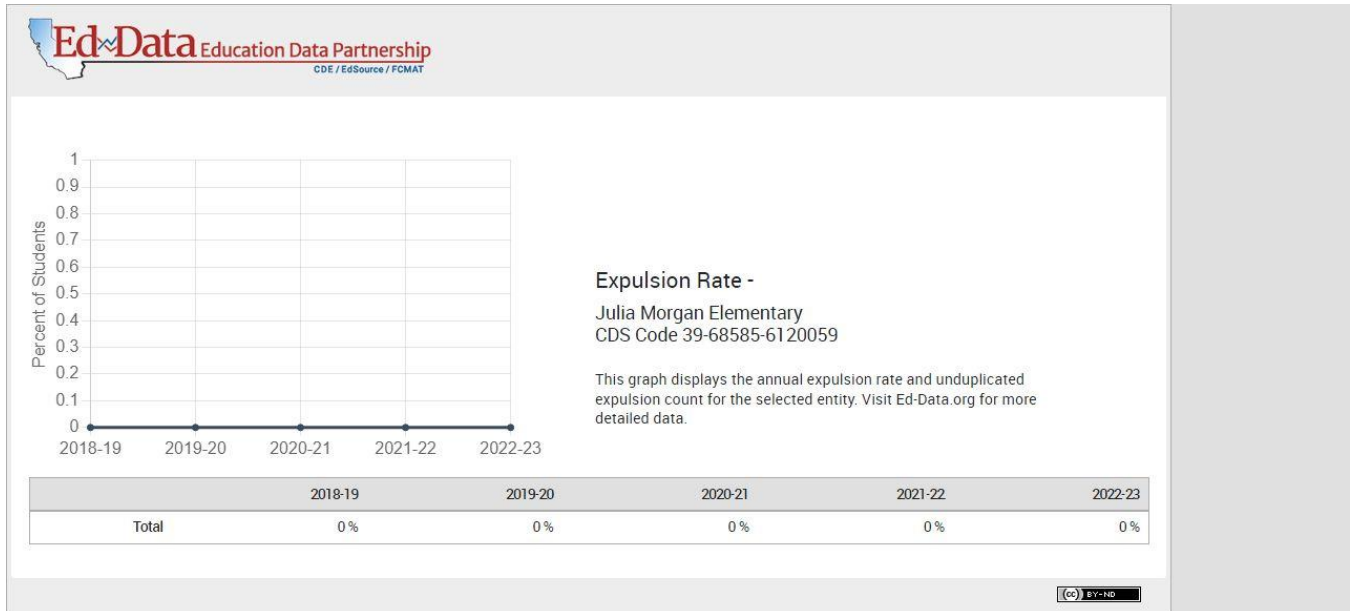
Ed-Data Education Data Partnership
CDE / EdSource / FCMAT

1
0.9
0.8
0.7
0.6
0.5
0.4
0.3
0.2
0.1
0
Percent of Students
2018-19 2019-20 2020-21 2021-22 2022-23

Expulsion Rate -

Julia Morgan Elementary
CDS Code 39-68585-6120059

This graph displays the annual expulsion rate and unduplicated expulsion count for the selected entity. Visit Ed-Data.org for more detailed data.

| | 2018-19 | 2019-20 | 2020-21 | 2021-22 | 2022-23 |
|---|---|---|---|---|---|
| Total | 0 % | 0 % | 0 % | 0 % | 0 % |

(cc) BY-ND